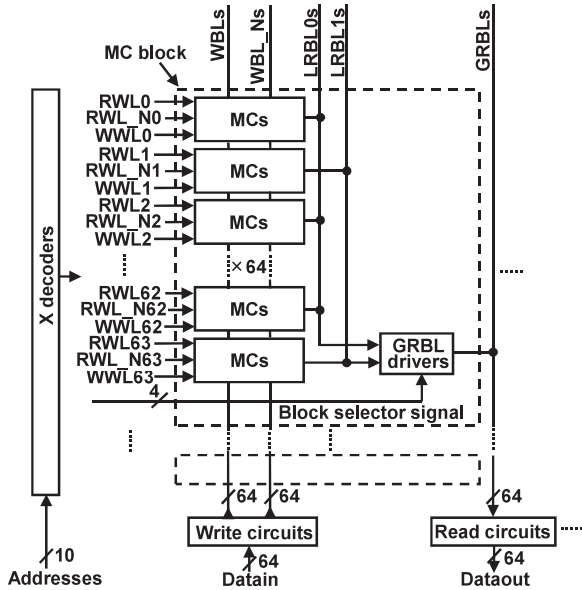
WBLs
WBL_Ns
LRBL0s
LRBL1s
GRBLs
MC block
X decoders
RWL0
RWL_N0
WWL0
MCs
RWL1
RWL_N1
WWL1
MCs
RWL2
RWL_N2
WWL2
MCs
×64
RWL62
RWL_N62
WWL62
MCs
RWL63
RWL_N63
WWL63
MCs
GRBL drivers
4
Block selector signal
64
64
64
Write circuits
64
Read circuits
64
10
Addresses
Datain
Dataout